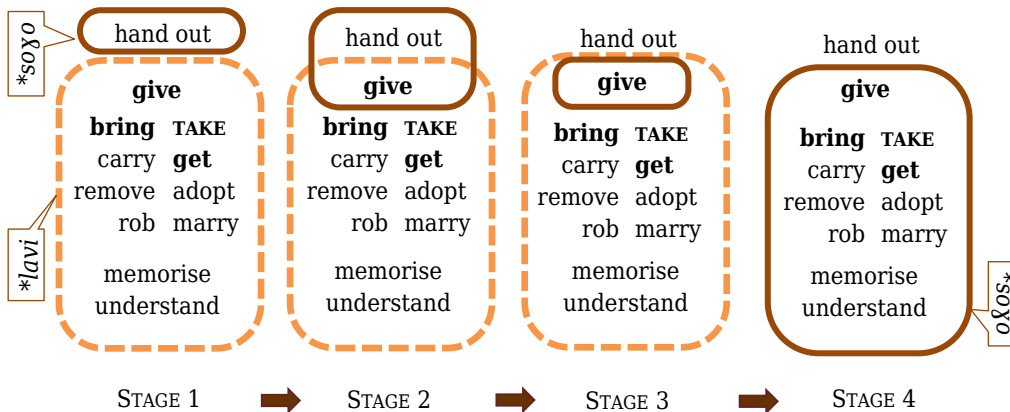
*soɣo

hand out

*lavi

give

bring TAKE

carry get

remove adopt

rob marry

memorise

understand

STAGE 1

hand out

give

bring TAKE

carry get

remove adopt

rob marry

memorise

understand

STAGE 2

hand out

give

bring TAKE

carry get

remove adopt

rob marry

memorise

understand

STAGE 3

hand out

give

bring TAKE

carry get

remove adopt

rob marry

memorise

understand

*soɣo

STAGE 4